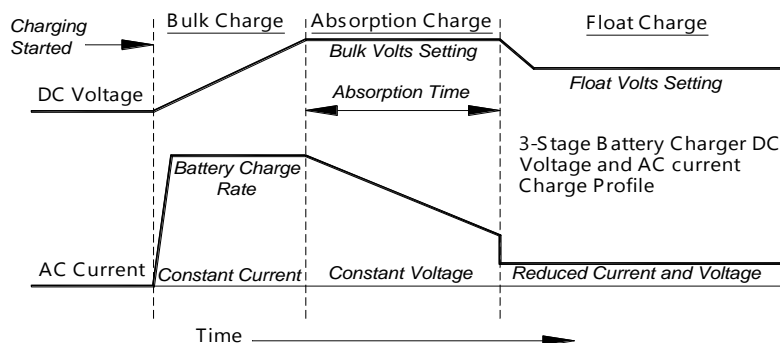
Charging Started

Bulk Charge

Absorption Charge

Float Charge

Bulk Volts Setting

DC Voltage

Absorption Time

Float Volts Setting

3-Stage Battery Charger DC Voltage and AC current Charge Profile

Battery Charge Rate

AC Current

Constant Current

Constant Voltage

Reduced Current and Voltage

Time